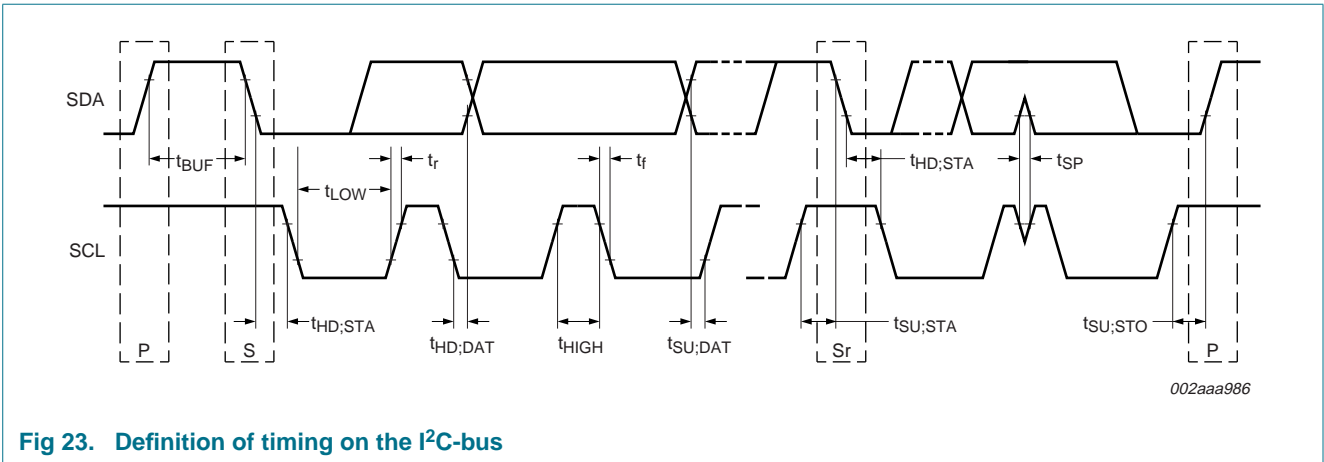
SDA

$t_{BUF}$

$t_{LOW}$

$t_r$

$t_f$

$t_{HD;STA}$

$t_{SP}$

SCL

$t_{HD;STA}$

$t_{HD;DAT}$

$t_{HIGH}$

$t_{SU;DAT}$

$t_{SU;STA}$

$t_{SU;STO}$

P

S

Sr

P

002aaa986

Fig 23. Definition of timing on the $I^2C$-bus